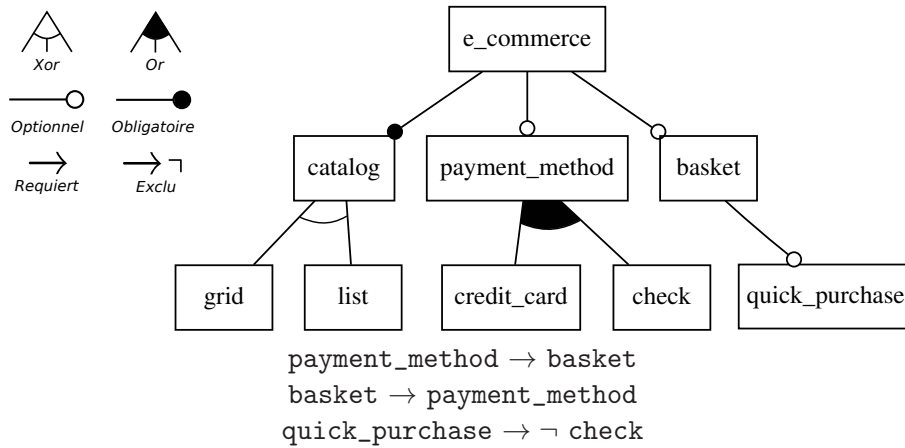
Xor
Or
Optionnel
Obligatoire
Requiert
Exclu

e_commerce
catalog
payment_method
basket
grid
list
credit_card
check
quick_purchase

payment_method $\rightarrow$ basket
basket $\rightarrow$ payment_method
quick_purchase $\rightarrow \neg$ check